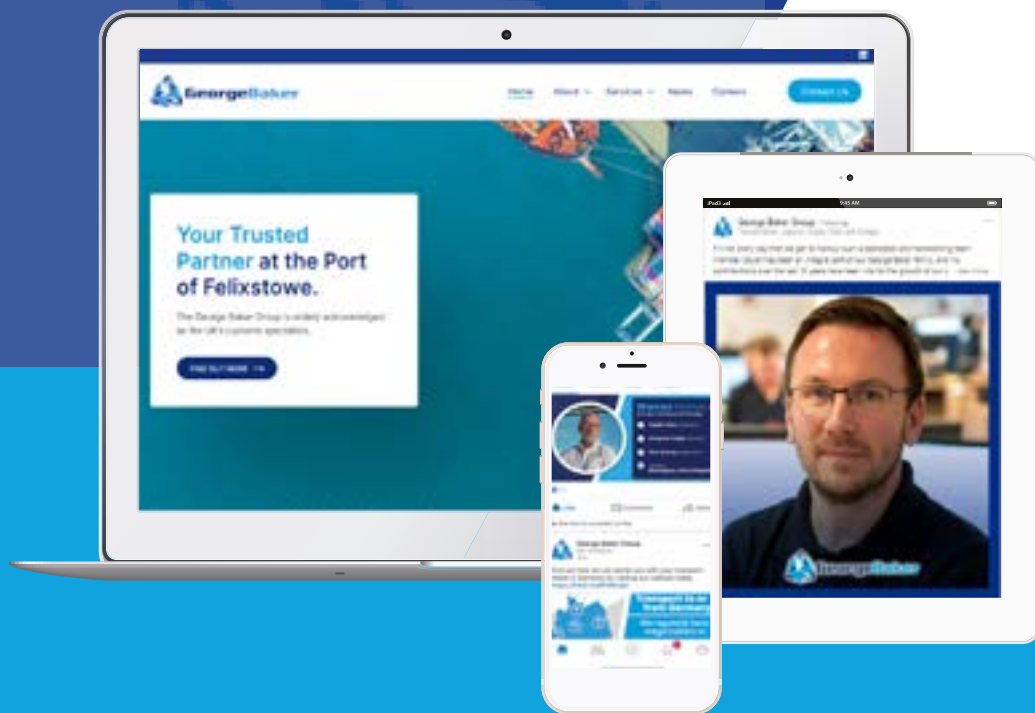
GeorgeBaker

Home About Services News Careers Contact Us

Your Trusted Partner at the Port of Felixstowe.

The George Baker Group is widely acknowledged as the UK's customs specialists.

FIND OUT MORE

George Baker Group

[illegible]

GeorgeBaker

George Baker Group

Transport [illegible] from Germany

Like Comment Share